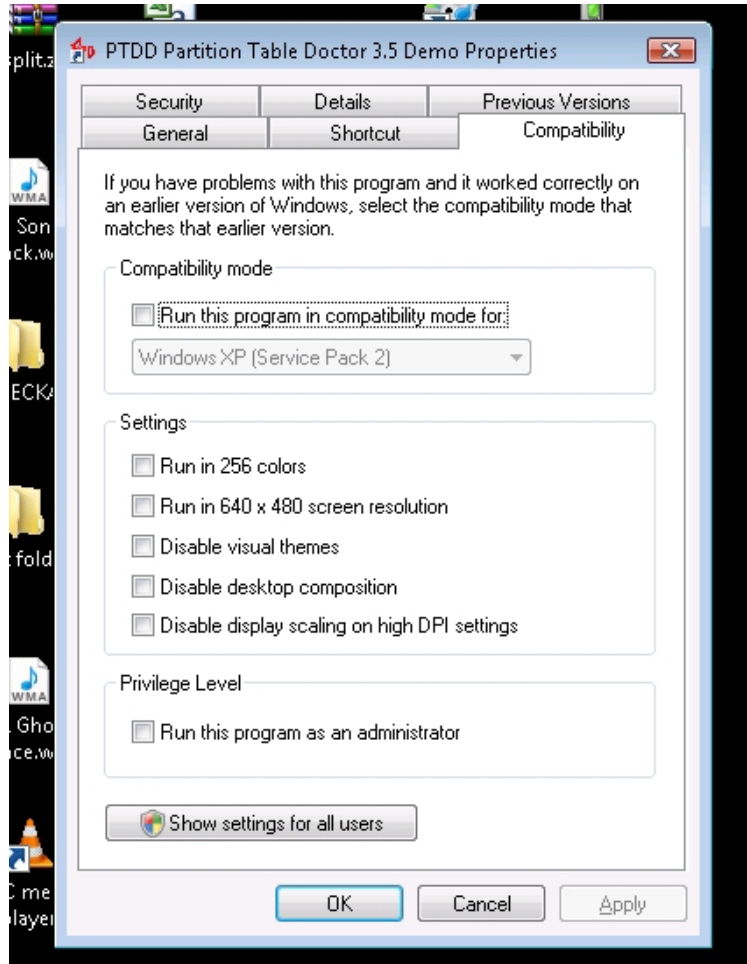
split.z

WMA
Son
ck.w

ECKA

fold

WMA
Gho
ce.w

me
layer

PTDD Partition Table Doctor 3.5 Demo Properties

Security | Details | Previous Versions
General | Shortcut | Compatibility

If you have problems with this program and it worked correctly on an earlier version of Windows, select the compatibility mode that matches that earlier version.

Compatibility mode

Run this program in compatibility mode for:

Windows XP (Service Pack 2)

Settings

Run in 256 colors

Run in 640 x 480 screen resolution

Disable visual themes

Disable desktop composition

Disable display scaling on high DPI settings

Privilege Level

Run this program as an administrator

Show settings for all users

OK | Cancel | Apply